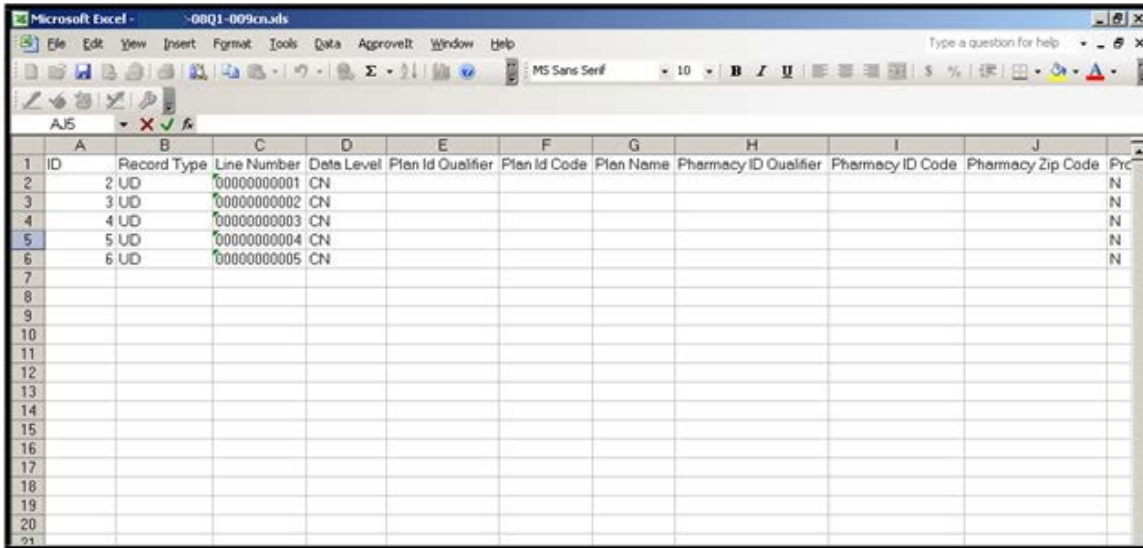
Microsoft Excel - -08Q1-009cn.xls

File Edit View Insert Format Tools Data ApproveIt Window Help

Type a question for help

MS Sans Serif 10 B I U $ %

AJ5 fx

| | A | B | C | D | E | F | G | H | I | J | |
|---|---|---|---|---|---|---|---|---|---|---|---|
| 1 | ID | Record Type | Line Number | Data Level | Plan Id Qualifier | Plan Id Code | Plan Name | Pharmacy ID Qualifier | Pharmacy ID Code | Pharmacy Zip Code | Pr |
| 2 | 2 | UD | 00000000001 | CN | | | | | | | N |
| 3 | 3 | UD | 00000000002 | CN | | | | | | | N |
| 4 | 4 | UD | 00000000003 | CN | | | | | | | N |
| 5 | 5 | UD | 00000000004 | CN | | | | | | | N |
| 6 | 6 | UD | 00000000005 | CN | | | | | | | N |
| 7 | | | | | | | | | | | |
| 8 | | | | | | | | | | | |
| 9 | | | | | | | | | | | |
| 10 | | | | | | | | | | | |
| 11 | | | | | | | | | | | |
| 12 | | | | | | | | | | | |
| 13 | | | | | | | | | | | |
| 14 | | | | | | | | | | | |
| 15 | | | | | | | | | | | |
| 16 | | | | | | | | | | | |
| 17 | | | | | | | | | | | |
| 18 | | | | | | | | | | | |
| 19 | | | | | | | | | | | |
| 20 | | | | | | | | | | | |
| 21 | | | | | | | | | | | |